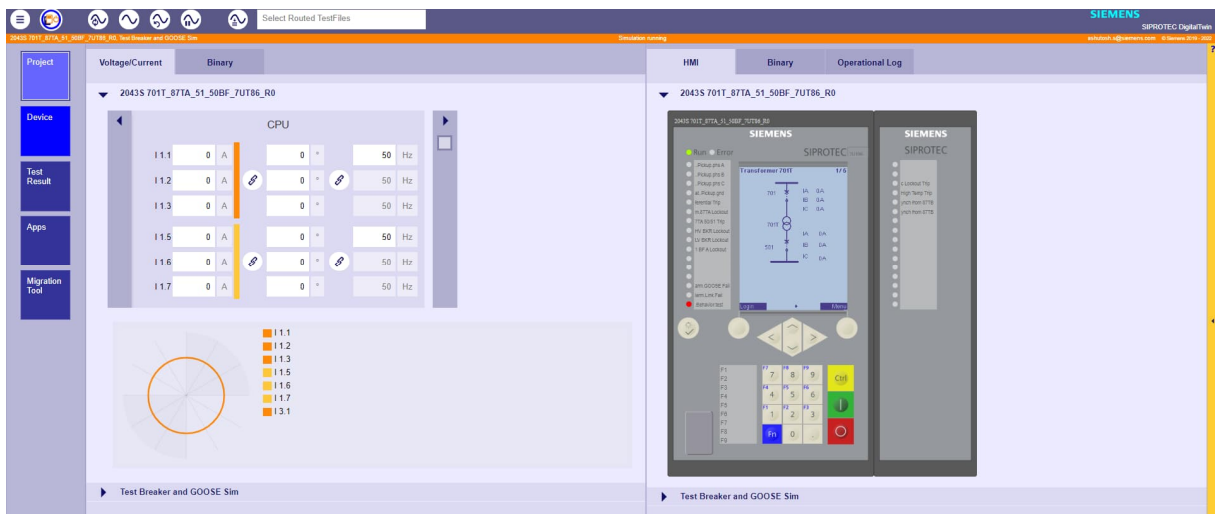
Select Routed TestFiles

SIEMENS
SIPROTEC DigitalTwin

2043S 701T_87TA_51_50BF_7UT86_R0, Test Breaker and GOOSE Sim
Simulation running
© Siemens 2019 - 2022

Project
Device
Test Result
Apps
Migration Tool

Voltage/Current
Binary

2043S 701T_87TA_51_50BF_7UT86_R0

CPU

| | | | | | | |
|---|---|---|---|---|---|---|
| I 1.1 | 0 | A | 0 | ° | 50 | Hz |
| I 1.2 | 0 | A | 0 | ° | 50 | Hz |
| I 1.3 | 0 | A | 0 | ° | 50 | Hz |
| I 1.5 | 0 | A | 0 | ° | 50 | Hz |
| I 1.6 | 0 | A | 0 | ° | 50 | Hz |
| I 1.7 | 0 | A | 0 | ° | 50 | Hz |

I 1.1
I 1.2
I 1.3
I 1.5
I 1.6
I 1.7
I 3.1

Test Breaker and GOOSE Sim

HMI
Binary
Operational Log

2043S 701T_87TA_51_50BF_7UT86_R0

2043S 701T_87TA_51_50BF_7UT86_R0
SIEMENS
SIPROTEC
Run Error
Transformer 701T 1/6
701
IA 0A
IB 0A
IC 0A
701T
IA 0A
IB 0A
IC 0A
501
Logo
Menu
SIEMENS
SIPROTEC
F1
F2
F3
F4
F5
F6
F7
F8
F9
7 8 9
4 5 6
1 2 3
Fn 0
Ctrl

Test Breaker and GOOSE Sim